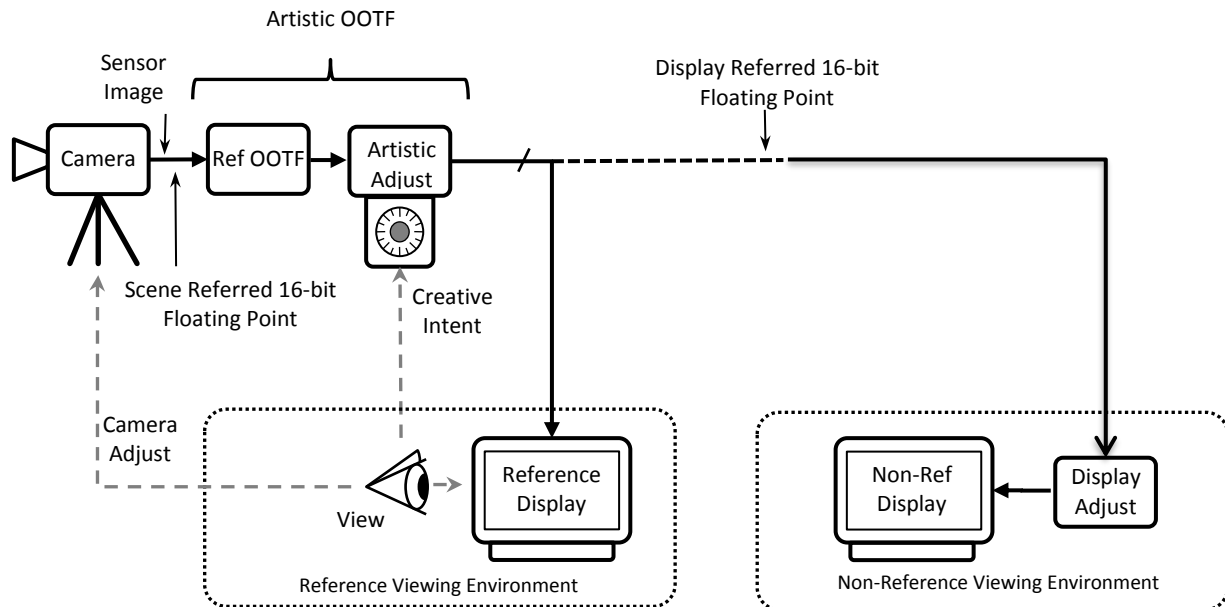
Artistic OOTF

Sensor Image

Display Referred 16-bit Floating Point

Camera

Ref OOTF

Artistic Adjust

Scene Referred 16-bit Floating Point

Creative Intent

Camera Adjust

View

Reference Display

Reference Viewing Environment

Non-Ref Display

Display Adjust

Non-Reference Viewing Environment